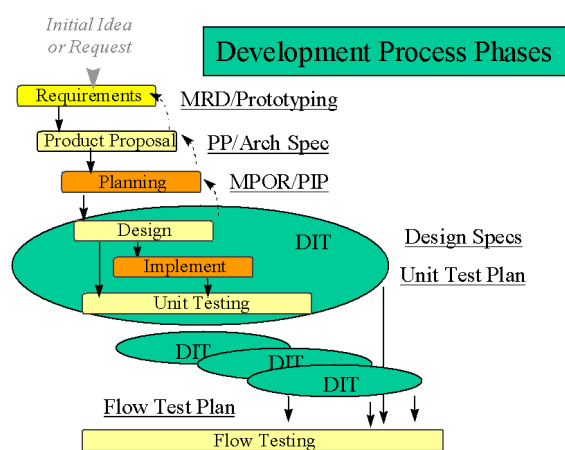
Initial Idea or Request

Development Process Phases

Requirements

MRD/Prototyping

Product Proposal

PP/Arch Spec

Planning

MPOR/PIP

Design

DIT

Design Specs

Implement

Unit Test Plan

Unit Testing

DIT

DIT

DIT

Flow Test Plan

Flow Testing